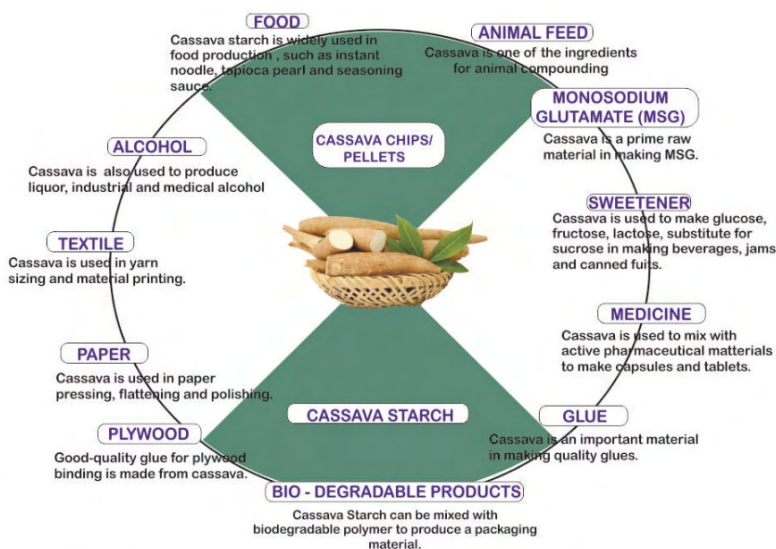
FOOD
Cassava starch is widely used in food production , such as instant noodle, tapioca pearl and seasoning sauce.

ANIMAL FEED
Cassava is one of the ingredients for animal compounding

CASSAVA CHIPS/ PELLETS

MONOSODIUM GLUTAMATE (MSG)
Cassava is a prime raw material in making MSG.

ALCOHOL
Cassava is also used to produce liquor, industrial and medical alcohol

SWEETENER
Cassava is used to make glucose, fructose, lactose, substitute for sucrose in making beverages, jams and canned fuits.

TEXTILE
Cassava is used in yarn sizing and material printing.

MEDICINE
Cassava is used to mix with active pharmaceutical matterials to make capsules and tablets.

PAPER
Cassava is used in paper pressing, flattening and polishing.

CASSAVA STARCH

GLUE
Cassava is an important material in making quality glues.

PLYWOOD
Good-quality glue for plywood binding is made from cassava.

BIO - DEGRADABLE PRODUCTS
Cassava Starch can be mixed with biodegradable polymer to produce a packaging material.